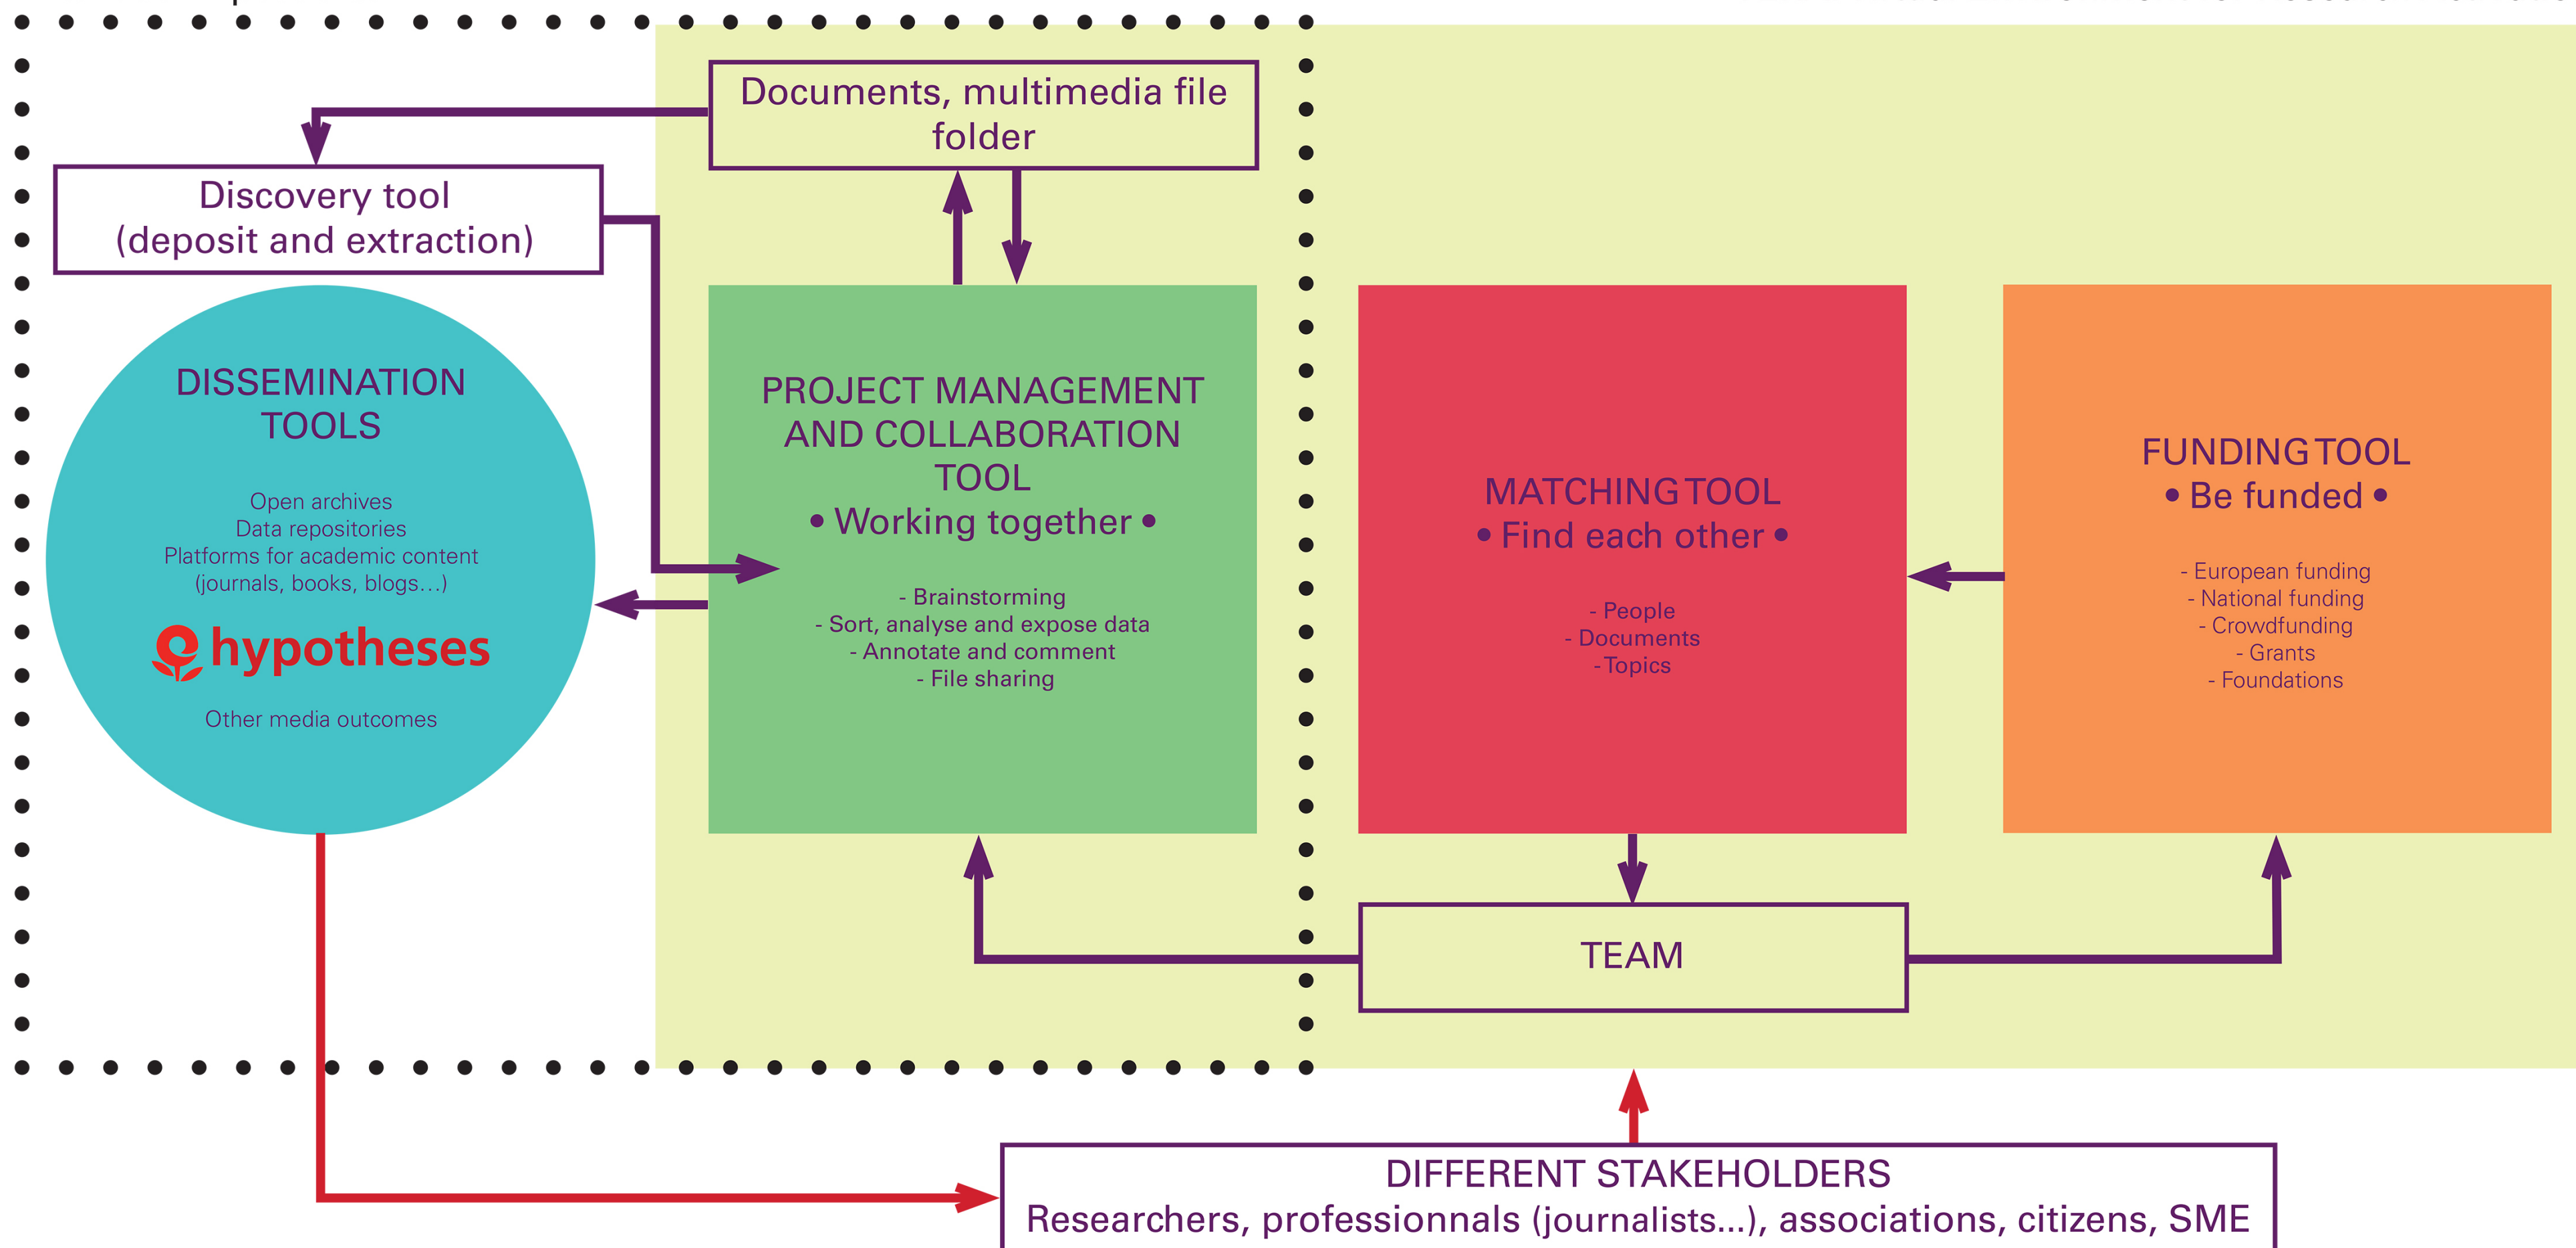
Documents, multimedia file folder

Discovery tool (deposit and extraction)

DISSEMINATION TOOLS

Open archives
Data repositories
Platforms for academic content (journals, books, blogs...)

hypotheses

Other media outcomes

PROJECT MANAGEMENT AND COLLABORATION TOOL
• Working together •

- Brainstorming
- Sort, analyse and expose data
- Annotate and comment
- File sharing

MATCHING TOOL
• Find each other •

- People
- Documents
- Topics

FUNDING TOOL
• Be funded •

- European funding
- National funding
- Crowdfunding
- Grants
- Foundations

TEAM

DIFFERENT STAKEHOLDERS
Researchers, professionnals (journalists...), associations, citizens, SME